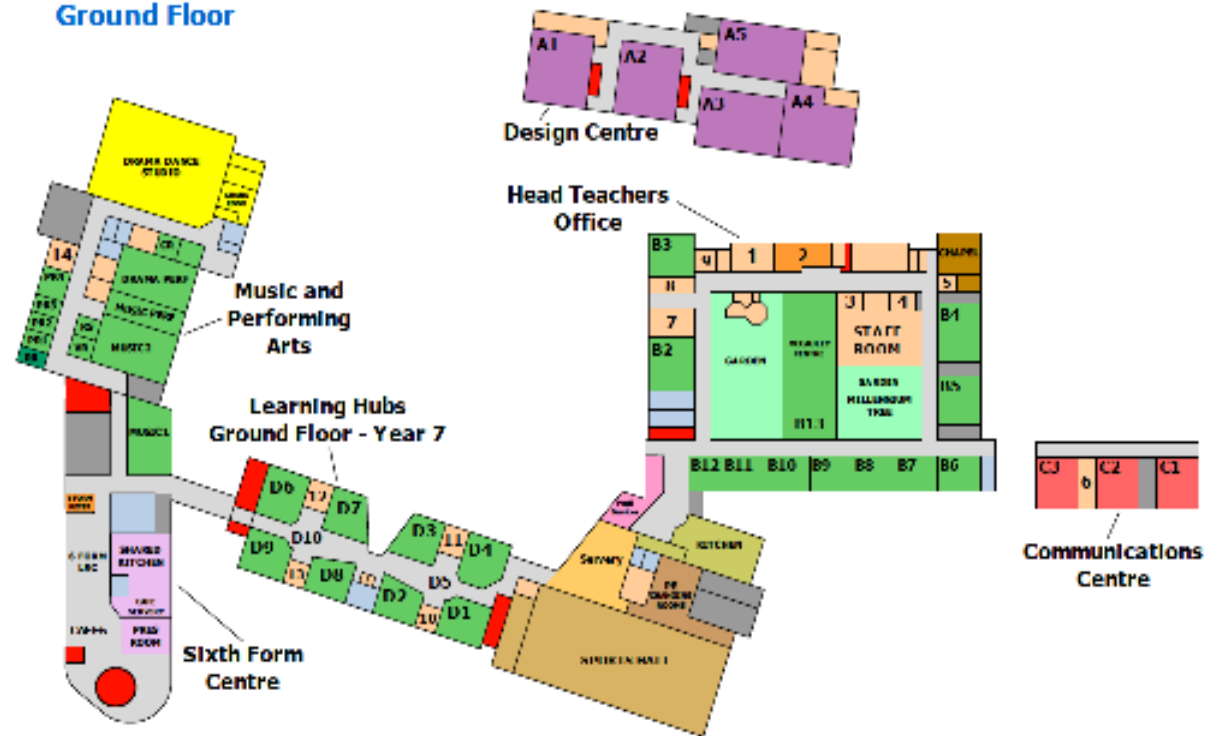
Ground Floor

A1
A2
A5
A3
A4
Design Centre

DRAMA DANCE STUDIO

Head Teachers Office

B3
9
1
2
CHAPEL
5
8
3
4
7
STAFF ROOM
B4
B2
GARDEN
B11
B5
14
Music and Performing Arts
DRAMA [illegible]
MUSIC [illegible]
MUSIC 1
MUSIC

Learning Hubs Ground Floor - Year 7

B12
B11
B10
B9
B8
B7
B6
C3
6
C2
C1

D6
12
D7
D3
11
D4
D9
D10
13
D8
D5
D2
D1
10

Servery
KITCHEN

Communications Centre

SHARED KITCHEN
6 FORM LRC
PREP ROOM
Sixth Form Centre

SPORTS HALL